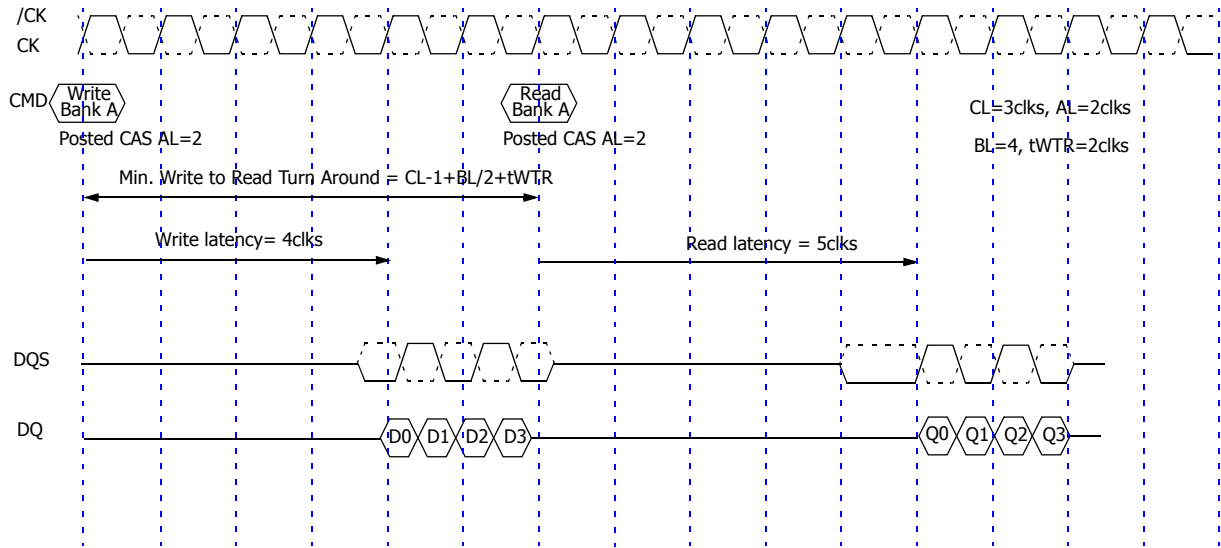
/CK
CK

CMD Write Bank A
Posted CAS AL=2

Read Bank A
Posted CAS AL=2

CL=3clks, AL=2clks
BL=4, tWTR=2clks

Min. Write to Read Turn Around = CL-1+BL/2+tWTR

Write latency= 4clks

Read latency = 5clks

DQS

DQ D0 D1 D2 D3 Q0 Q1 Q2 Q3